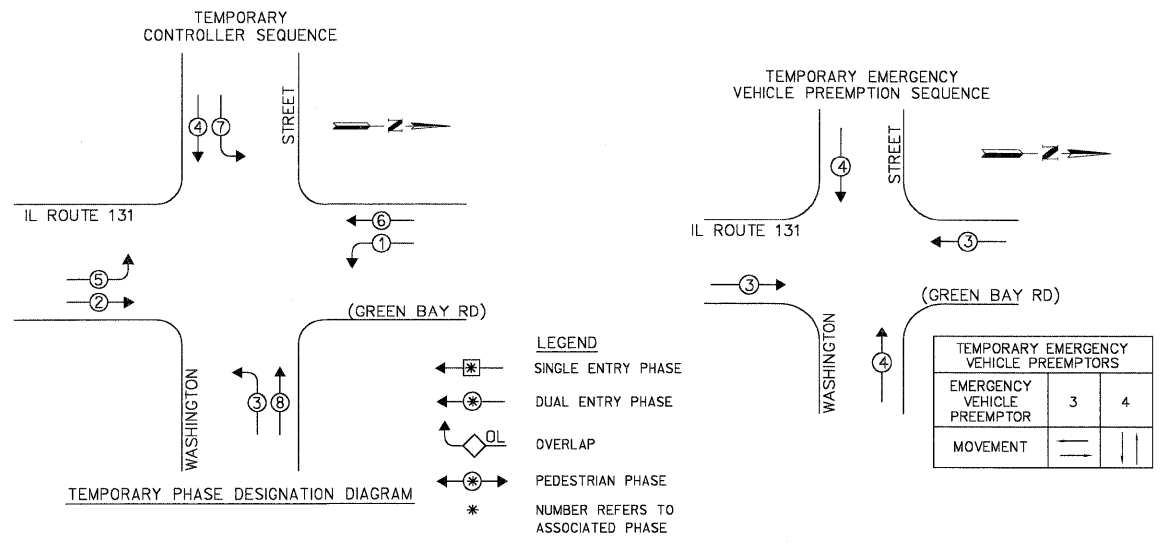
TEMPORARY
CONTROLLER SEQUENCE

4 7

STREET

N

IL ROUTE 131

6

1

5

2

(GREEN BAY RD)

WASHINGTON

3 8

TEMPORARY PHASE DESIGNATION DIAGRAM

LEGEND

* SINGLE ENTRY PHASE

* DUAL ENTRY PHASE

OL OVERLAP

* PEDESTRIAN PHASE

* NUMBER REFERS TO ASSOCIATED PHASE

TEMPORARY EMERGENCY
VEHICLE PREEMPTION SEQUENCE

4

STREET

N

IL ROUTE 131

3

3

(GREEN BAY RD)

WASHINGTON

4

| TEMPORARY EMERGENCY VEHICLE PREEMPTORS | | |
|---|---|---|
| EMERGENCY VEHICLE PREEMPTOR | 3 | 4 |
| MOVEMENT | | |